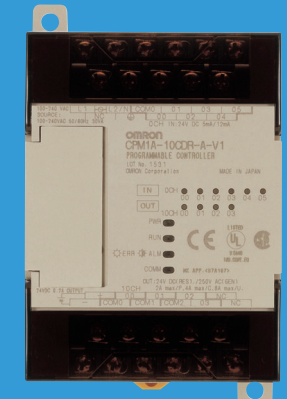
omron
CPM1A-10CDR-A-V1
PROGRAMMABLE CONTROLLER
LOT No.
OMRON Corporation
MADE IN JAPAN
IN
00CH
00
01
02
03
04
05
OUT
10CH
00
01
02
03
PWR
RUN
ERR
ALM
COMM
CE
COM
COM
COM
01
02
03
00
01
02
03
04
05
10CH
00CH
COM0
COM1
COM2
NC